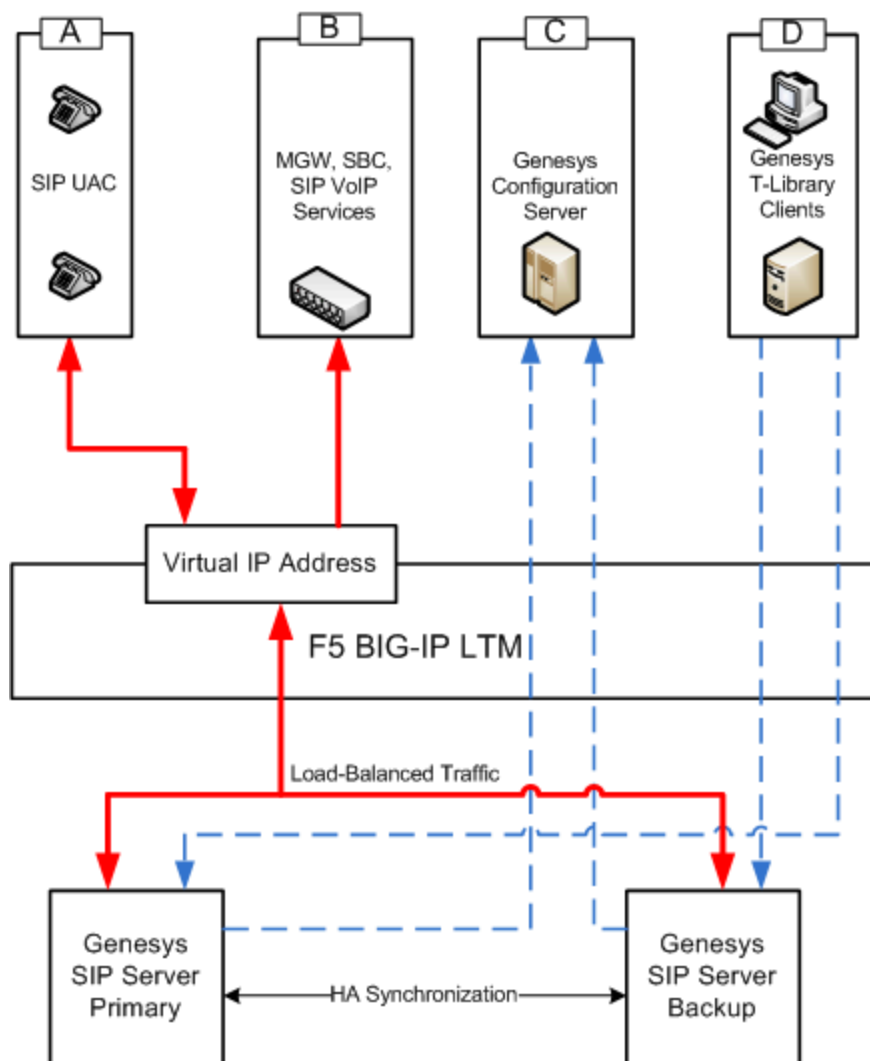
A

SIP UAC

B

MGW, SBC, SIP VoIP Services

C

Genesys Configuration Server

D

Genesys T-Library Clients

Virtual IP Address

F5 BIG-IP LTM

Load-Balanced Traffic

Genesys SIP Server Primary

HA Synchronization

Genesys SIP Server Backup